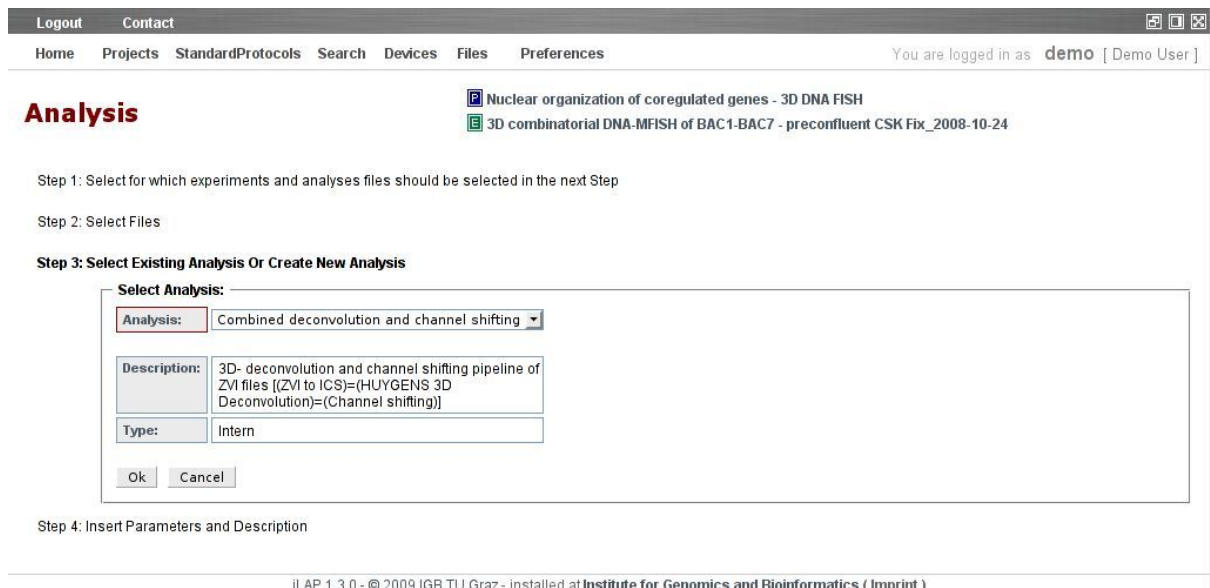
Logout Contact

Home Projects StandardProtocols Search Devices Files Preferences

You are logged in as demo [ Demo User ]

Analysis

P Nuclear organization of coregulated genes - 3D DNA FISH

E 3D combinatorial DNA-MFISH of BAC1-BAC7 - preconfluent CSK Fix_2008-10-24

Step 1: Select for which experiments and analyses files should be selected in the next Step

Step 2: Select Files

Step 3: Select Existing Analysis Or Create New Analysis

Select Analysis:

| Analysis: | Combined deconvolution and channel shifting |
|---|---|
| Description: | 3D- deconvolution and channel shifting pipeline of ZVI files [(ZVI to ICS)=(HUYGENS 3D Deconvolution)=(Channel shifting)] |
| Type: | Intern |

Ok Cancel

Step 4: Insert Parameters and Description

iLAP 1.3.0 - © 2009 IGB TU Graz - installed at Institute for Genomics and Bioinformatics ( Imprint )